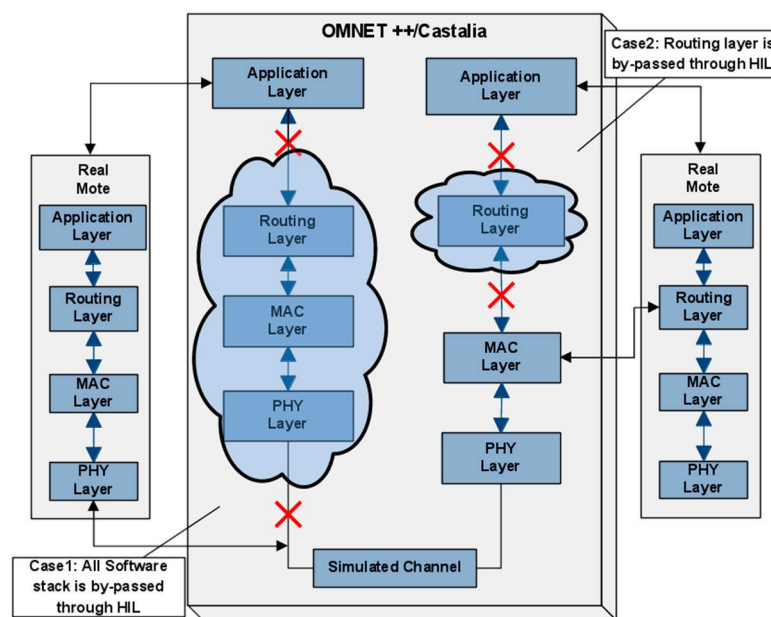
OMNET ++/Castalia

Case2: Routing layer is by-passed through HIL

Application Layer

Routing Layer

MAC Layer

PHY Layer

Application Layer

Routing Layer

MAC Layer

PHY Layer

Real Mote

Application Layer

Routing Layer

MAC Layer

PHY Layer

Real Mote

Application Layer

Routing Layer

MAC Layer

PHY Layer

Simulated Channel

Case1: All Software stack is by-passed through HIL